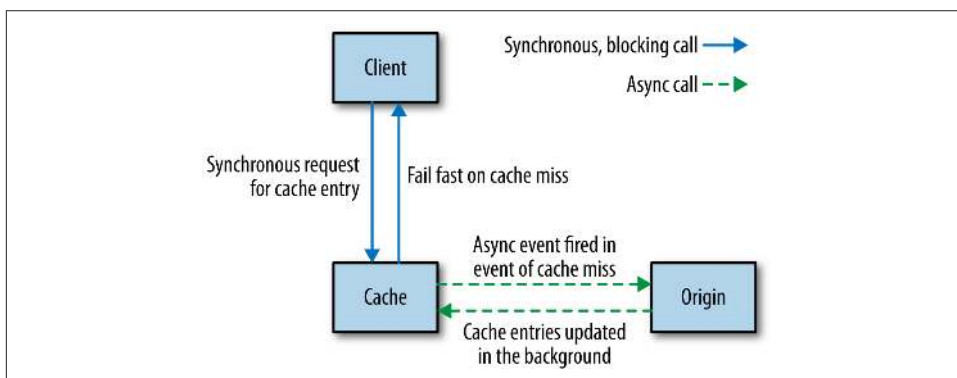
Client

Synchronous, blocking call

Async call

Synchronous request for cache entry

Fail fast on cache miss

Async event fired in event of cache miss

Cache

Origin

Cache entries updated in the background